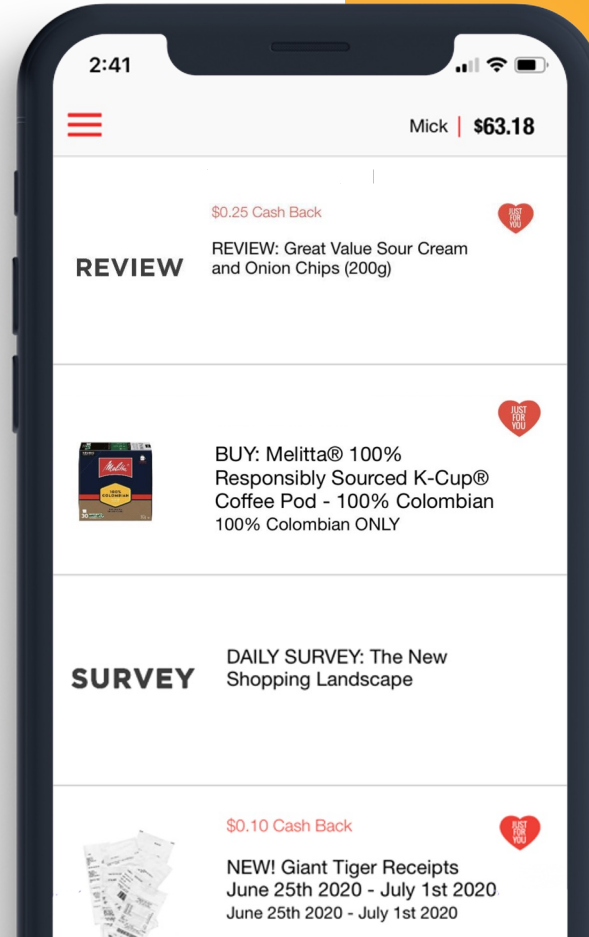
2:41

Mick | $63.18

$0.25 Cash Back

JUST FOR YOU

REVIEW

REVIEW: Great Value Sour Cream and Onion Chips (200g)

JUST FOR YOU

Melitta 100% COLOMBIAN

BUY: Melitta® 100% Responsibly Sourced K-Cup® Coffee Pod - 100% Colombian
100% Colombian ONLY

SURVEY

DAILY SURVEY: The New Shopping Landscape

$0.10 Cash Back

JUST FOR YOU

NEW! Giant Tiger Receipts June 25th 2020 - July 1st 2020
June 25th 2020 - July 1st 2020